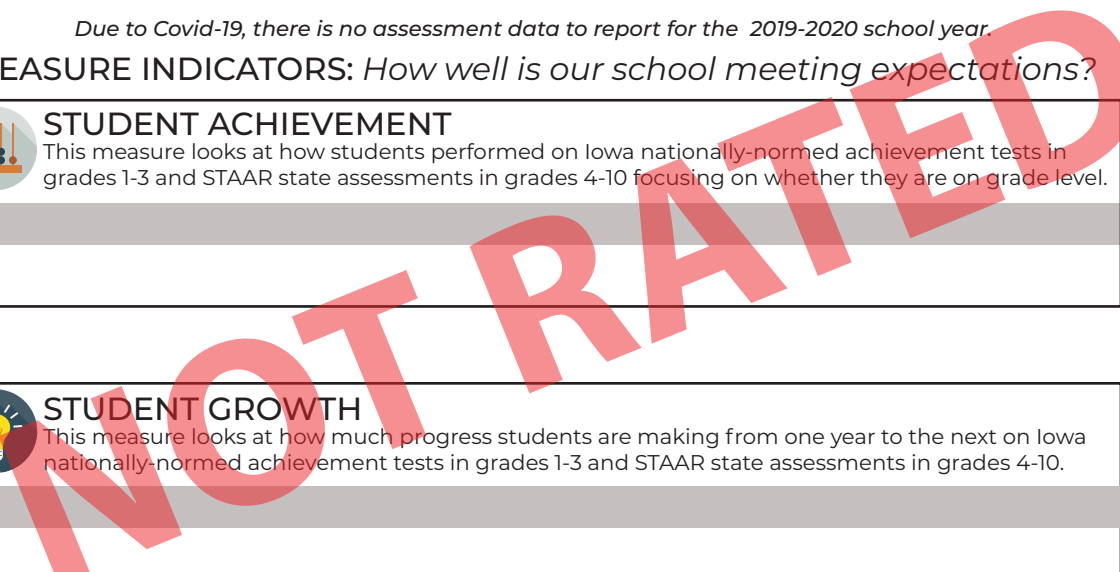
Due to Covid-19, there is no assessment data to report for the 2019-2020 school year.

EASURE INDICATORS: How well is our school meeting expectations?

STUDENT ACHIEVEMENT

This measure looks at how students performed on Iowa nationally-normed achievement tests in grades 1-3 and STAAR state assessments in grades 4-10 focusing on whether they are on grade level.

STUDENT GROWTH

This measure looks at how much progress students are making from one year to the next on Iowa nationally-normed achievement tests in grades 1-3 and STAAR state assessments in grades 4-10.

NOT RATED